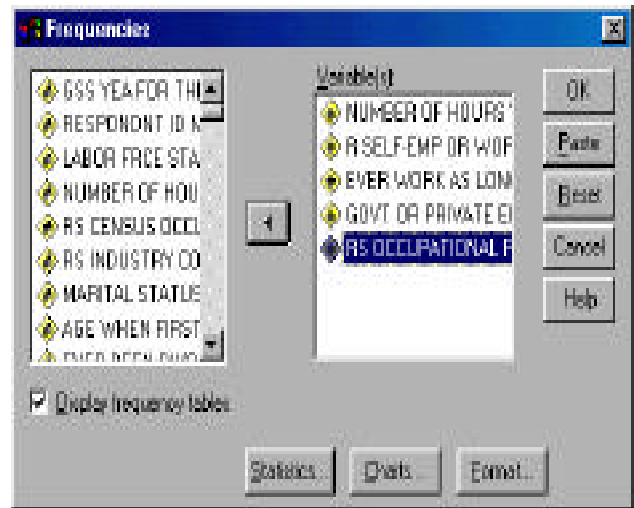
Frequencies

GSS YEAR FOR THI
RESPONDNT ID N
LABOR FRCE STA
NUMBER OF HOU
RS CENSUS OCCU
RS INDUSTRY CO
MARITAL STATUS
AGE WHEN FIRST
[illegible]

Variable(s):
NUMBER OF HOURS
R SELF-EMP OR WOF
EVER WORK AS LON
GOVT OR PRIVATE E
RS OCCUPATIONAL F

OK
Paste
Reset
Cancel
Help

Display frequency tables

Statistics...
Charts...
Format...